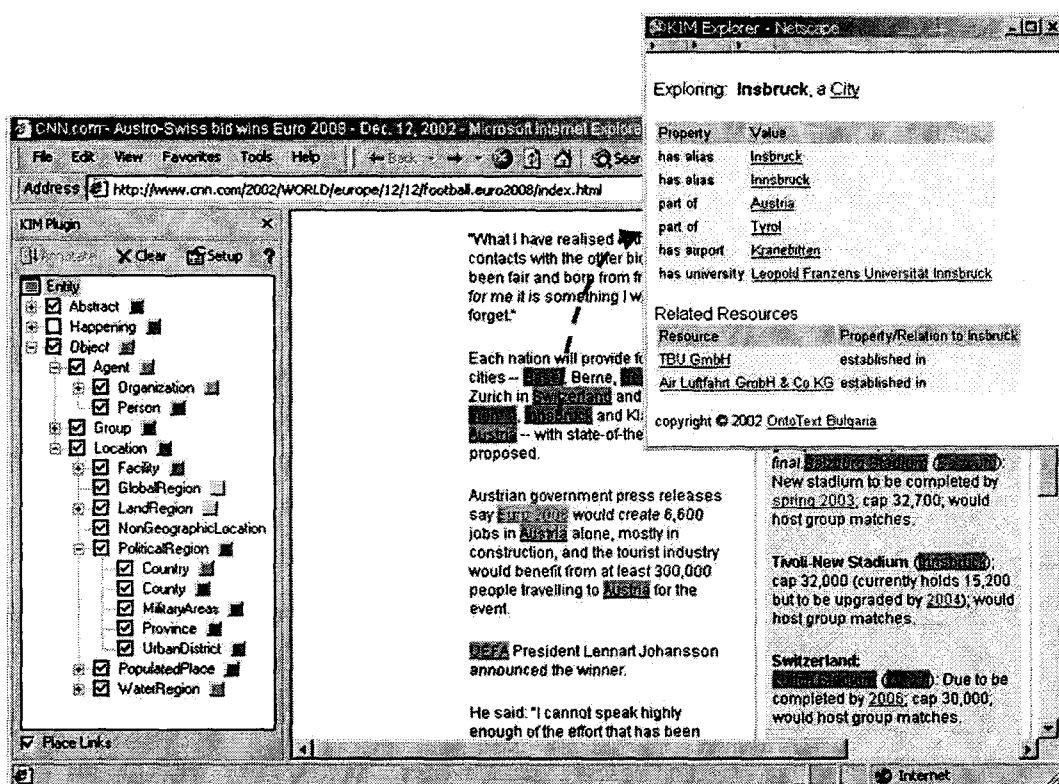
KIM Explorer - Netscape

Exploring: **Insbruck**, a City

| Property | Value |
|---|---|
| has alias | Insbruck |
| has alias | Innsbruck |
| part of | Austria |
| part of | Tyrol |
| has airport | Kranebitten |
| has university | Leopold Franzens Universität Innsbruck |

Related Resources

| Resource | Property/Relation to Insbruck |
|---|---|
| TBU GmbH | established in |
| Air Luftfahrt GrobH & Co KG | established in |

copyright © 2002 OntoText Bulgaria

CNN.com - Austro-Swiss bid wins Euro 2008 - Dec. 12, 2002 - Microsoft Internet Explorer

File Edit View Favorites Tools Help

Address http://www.cnn.com/2002/WORLD/europe/12/12/football.euro2008/index.html

KIM Plugin

Annotate Clear Setup ?

Entity
Abstract
Happening
Object
Agent
Organization
Person
Group
Location
Facility
GlobalRegion
LandRegion
NonGeographicLocation
PoliticalRegion
Country
County
MilitaryAreas
Province
UrbanDistrict
PopulatedPlace
WaterRegion

Place Links

"What I have realised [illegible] contacts with the other bid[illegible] been fair and born from fr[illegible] *for me it is something I w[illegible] forget.*"

Each nation will provide fo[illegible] cities -- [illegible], Berne, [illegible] Zurich in Switzerland and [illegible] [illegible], Insbruck and Kla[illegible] Austria -- with state-of-the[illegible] proposed.

Austrian government press releases say Euro 2008 would create 6,600 jobs in Austria alone, mostly in construction, and the tourist industry would benefit from at least 300,000 people travelling to Austria for the event.

UEFA President Lennart Johansson announced the winner.

He said: "I cannot speak highly enough of the effort that has been

final. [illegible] ([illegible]): New stadium to be completed by spring 2003; cap 32,700; would host group matches.

Tivoli New Stadium (Innsbruck): cap 32,000 (currently holds 15,200 but to be upgraded by 2004); would host group matches.

Switzerland:
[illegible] ([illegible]): Due to be completed by 2006; cap 30,000; would host group matches.

Internet